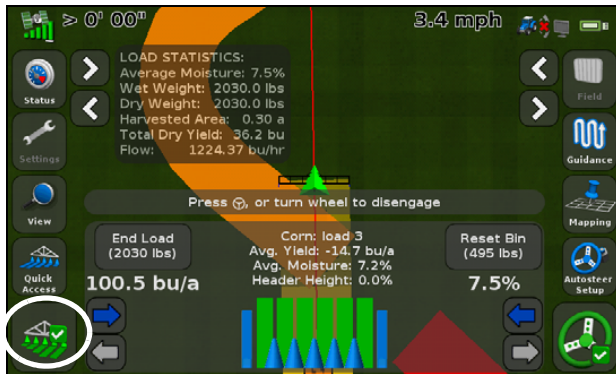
> 0' 00"

3.4 mph

LOAD STATISTICS:
Average Moisture: 7.5%
Wet Weight: 2030.0 lbs
Dry Weight: 2030.0 lbs
Harvested Area: 0.30 a
Total Dry Yield: 36.2 bu
Flow: 1224.37 bu/hr

Status

Settings

View

Quick Access

Field

Guidance

Mapping

Autosteer Setup

Press or turn wheel to disengage

End Load (2030 lbs)

100.5 bu/a

Corn: load 3
Avg. Yield: -14.7 bu/a
Avg. Moisture: 7.2%
Header Height: 0.0%

Reset Bin (495 lbs)

7.5%